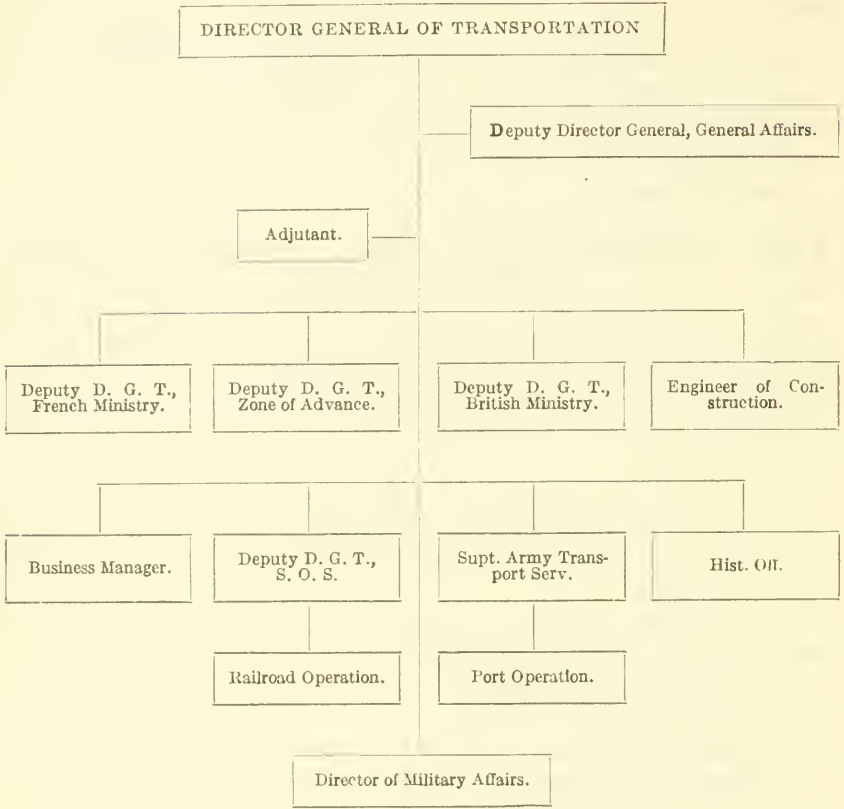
DIRECTOR GENERAL OF TRANSPORTATION

Deputy Director General, General Affairs.

Adjutant.

Deputy D. G. T., French Ministry.

Deputy D. G. T., Zone of Advance.

Deputy D. G. T., British Ministry.

Engineer of Construction.

Business Manager.

Deputy D. G. T., S. O. S.

Supt. Army Transport Serv.

Hist. Off.

Railroad Operation.

Port Operation.

Director of Military Affairs.